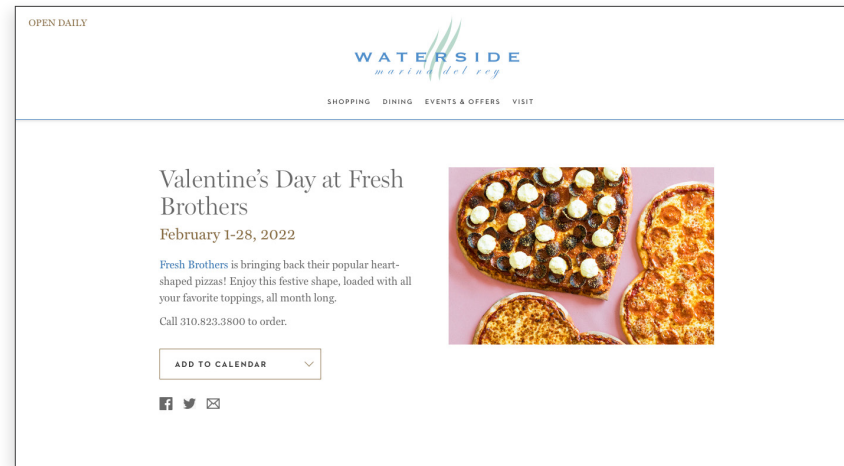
OPEN DAILY

WATERSIDE
marina del rey

SHOPPING DINING EVENTS & OFFERS VISIT

Valentine's Day at Fresh Brothers

February 1-28, 2022

Fresh Brothers is bringing back their popular heart-shaped pizzas! Enjoy this festive shape, loaded with all your favorite toppings, all month long.

Call 310.823.3800 to order.

ADD TO CALENDAR